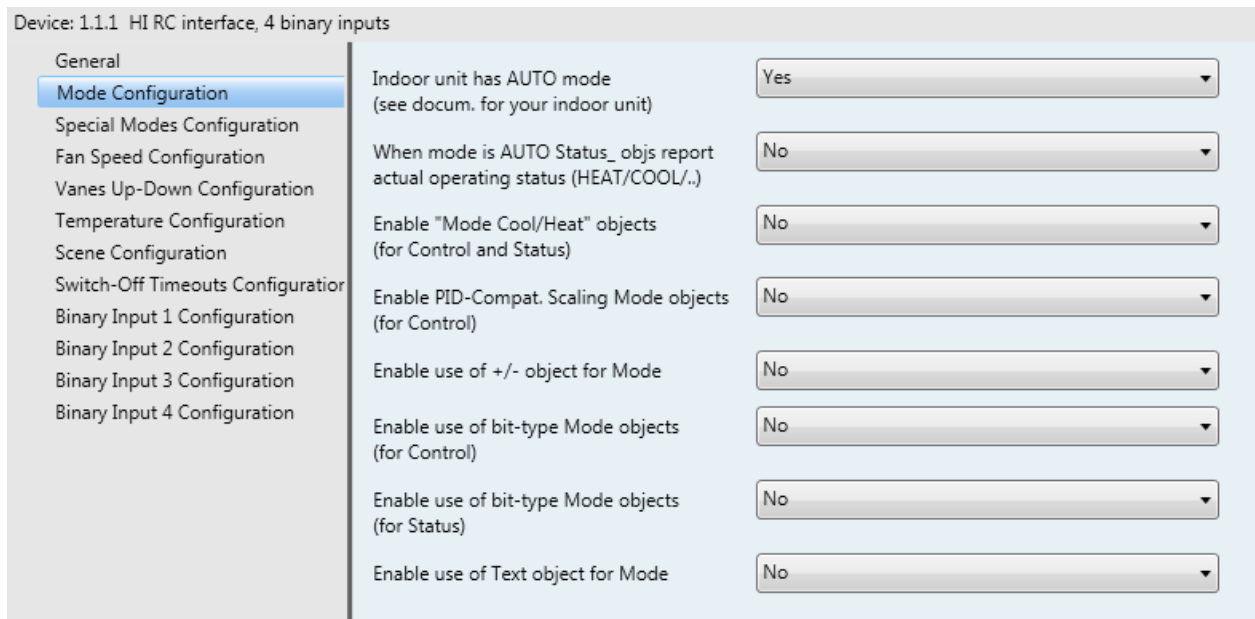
Device: 1.1.1 HI RC interface, 4 binary inputs

General
Mode Configuration
Special Modes Configuration
Fan Speed Configuration
Vanes Up-Down Configuration
Temperature Configuration
Scene Configuration
Switch-Off Timeouts Configuratior
Binary Input 1 Configuration
Binary Input 2 Configuration
Binary Input 3 Configuration
Binary Input 4 Configuration

Indoor unit has AUTO mode (see docum. for your indoor unit) | Yes

When mode is AUTO Status_ objs report actual operating status (HEAT/COOL/..) | No

Enable "Mode Cool/Heat" objects (for Control and Status) | No

Enable PID-Compat. Scaling Mode objects (for Control) | No

Enable use of +/- object for Mode | No

Enable use of bit-type Mode objects (for Control) | No

Enable use of bit-type Mode objects (for Status) | No

Enable use of Text object for Mode | No